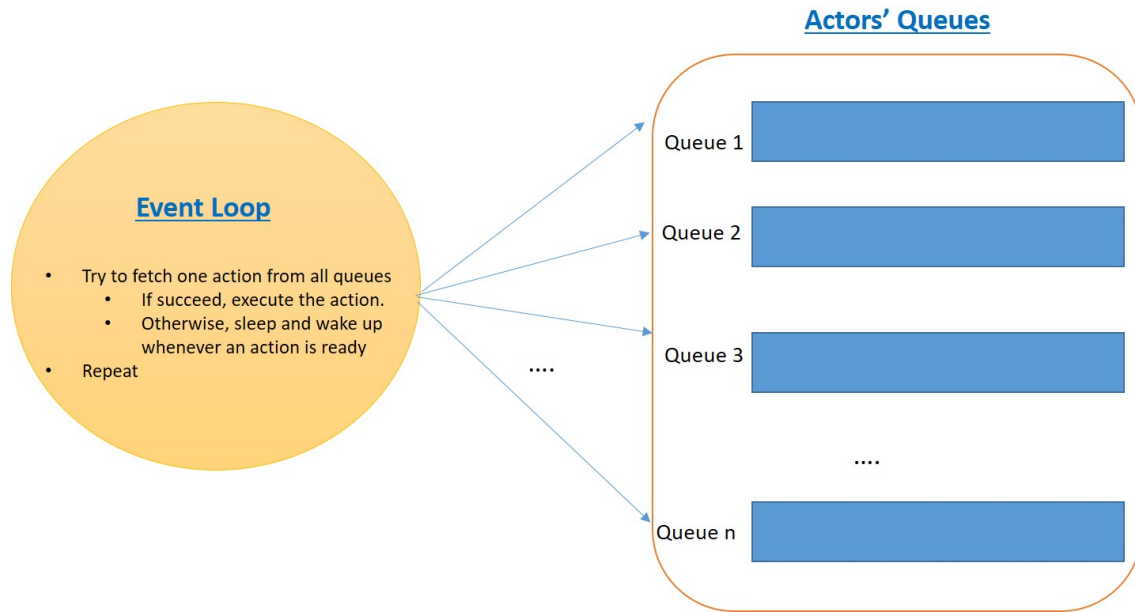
Event Loop

- Try to fetch one action from all queues
  - If succeed, execute the action.
  - Otherwise, sleep and wake up whenever an action is ready
- Repeat

....

Actors' Queues

Queue 1

Queue 2

Queue 3

....

Queue n